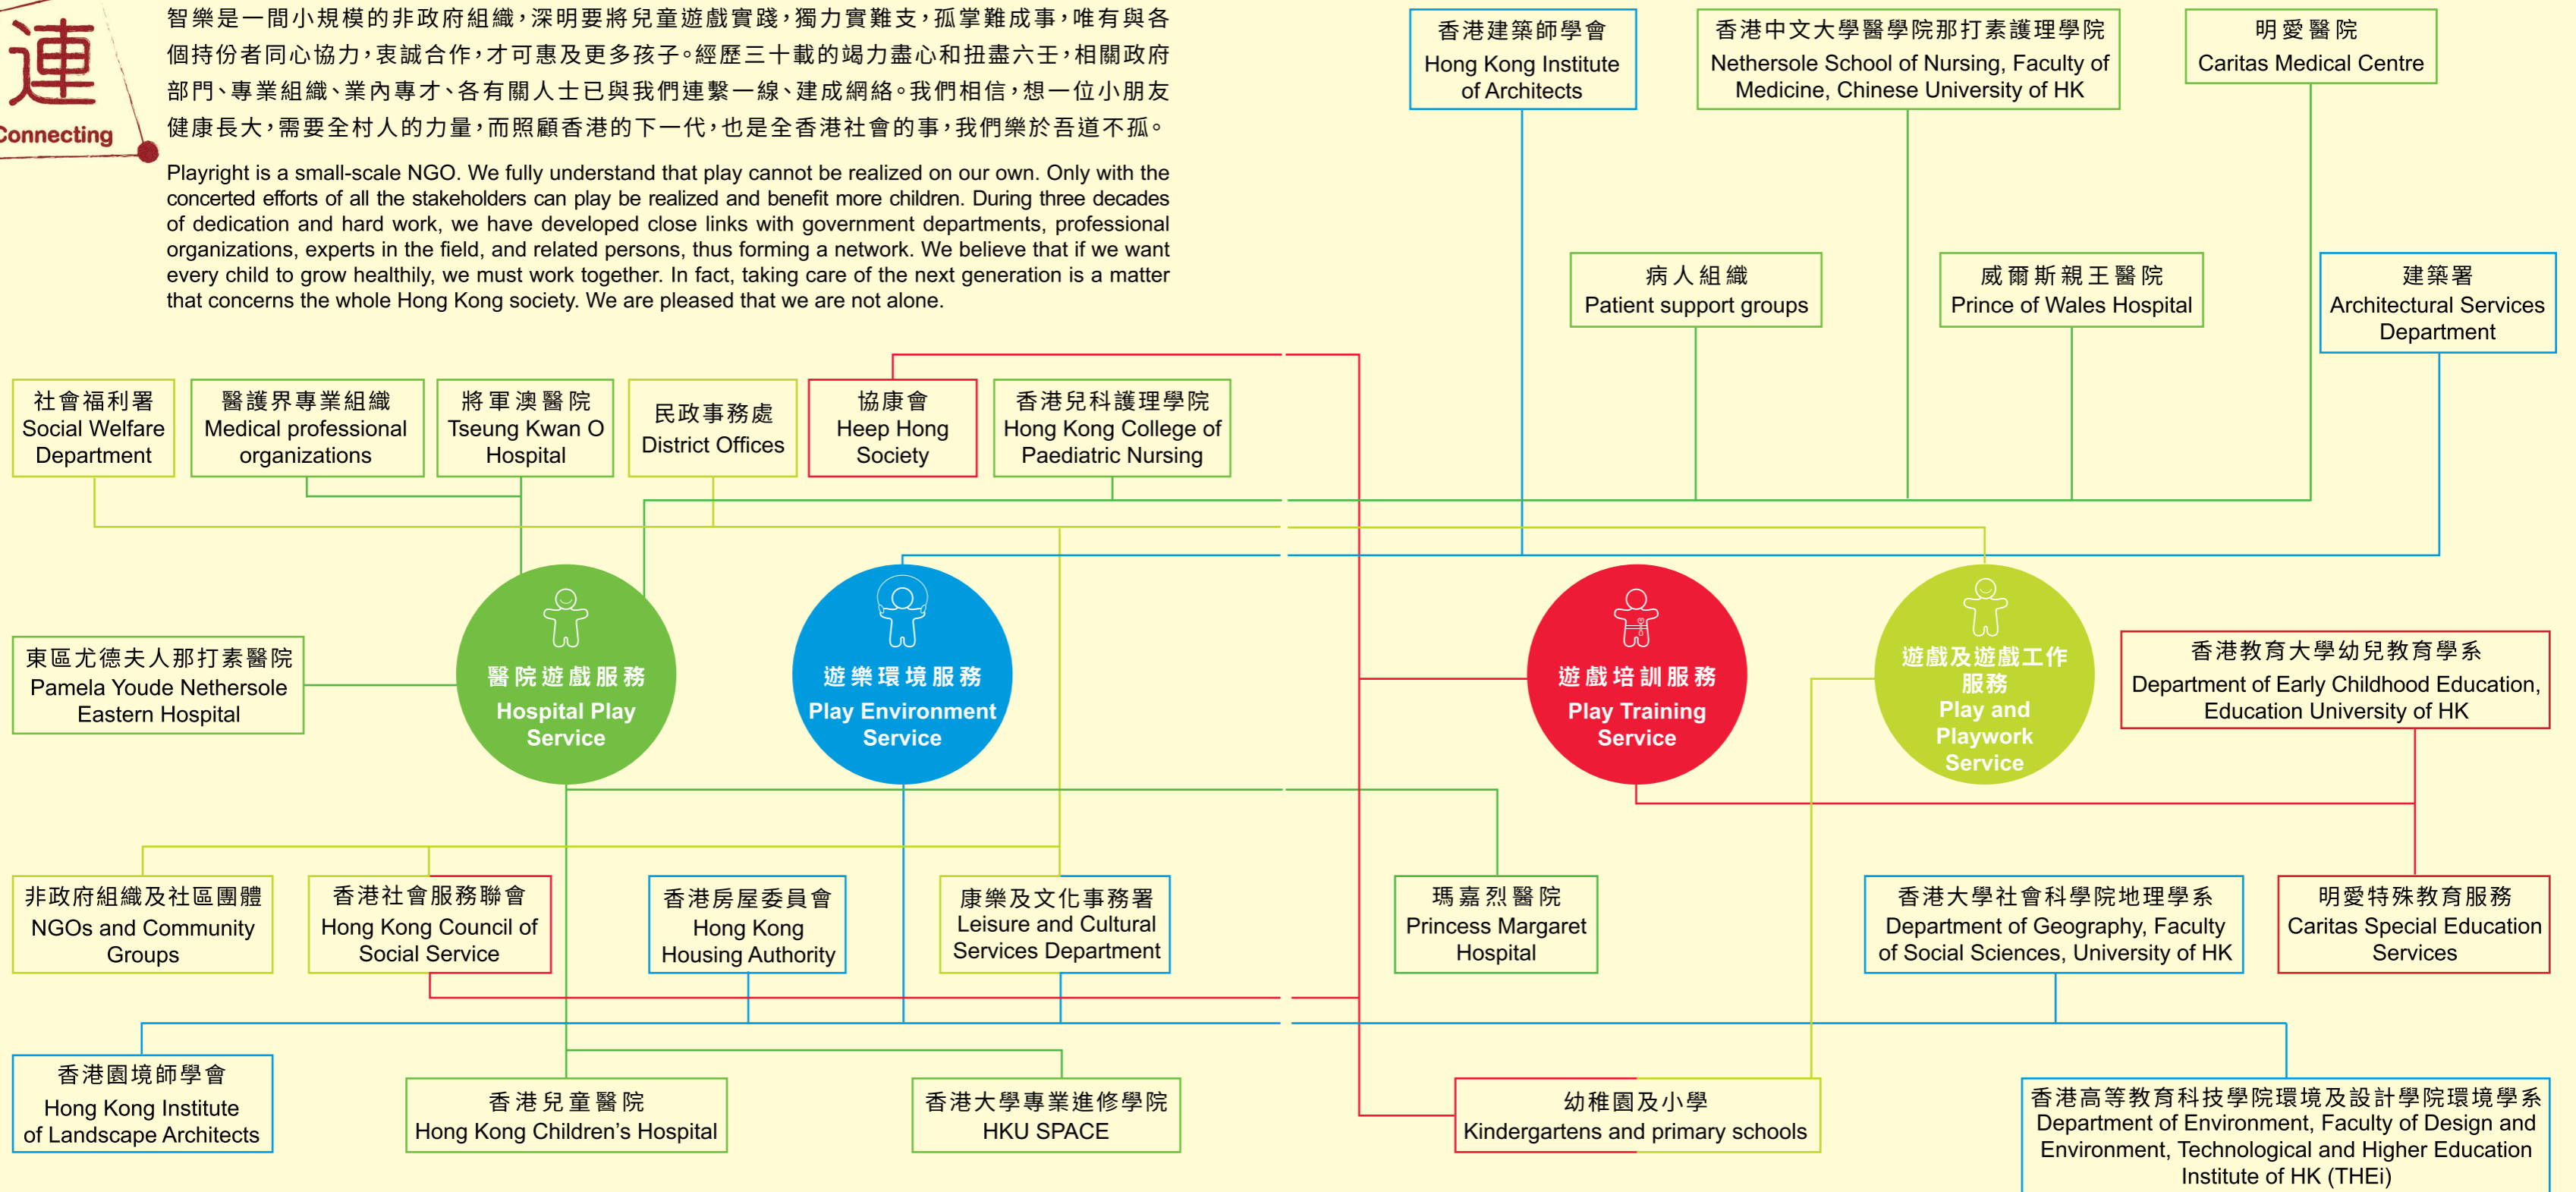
連
Connecting

智樂是一間小規模的非政府組織，深明要將兒童遊戲實踐，獨力實難支，孤掌難成事，唯有與各個持份者同心協力，衷誠合作，才可惠及更多孩子。經歷三十載的竭力盡心和扭盡六壬，相關政府部門、專業組織、業內專才、各有關人士已與我們連繫一線、建成網絡。我們相信，想一位小朋友健康長大，需要全村人的力量，而照顧香港的下一代，也是全香港社會的事，我們樂於吾道不孤。

Playright is a small-scale NGO. We fully understand that play cannot be realized on our own. Only with the concerted efforts of all the stakeholders can play be realized and benefit more children. During three decades of dedication and hard work, we have developed close links with government departments, professional organizations, experts in the field, and related persons, thus forming a network. We believe that if we want every child to grow healthily, we must work together. In fact, taking care of the next generation is a matter that concerns the whole Hong Kong society. We are pleased that we are not alone.

香港建築師學會
Hong Kong Institute of Architects

香港中文大學醫學院那打素護理學院
Nethersole School of Nursing, Faculty of Medicine, Chinese University of HK

明愛醫院
Caritas Medical Centre

病人組織
Patient support groups

威爾斯親王醫院
Prince of Wales Hospital

建築署
Architectural Services Department

社會福利署
Social Welfare Department

醫護界專業組織
Medical professional organizations

將軍澳醫院
Tseung Kwan O Hospital

民政事務處
District Offices

協康會
Heep Hong Society

香港兒科護理學院
Hong Kong College of Paediatric Nursing

東區尤德夫人那打素醫院
Pamela Youde Nethersole Eastern Hospital

醫院遊戲服務
Hospital Play Service

遊樂環境服務
Play Environment Service

遊戲培訓服務
Play Training Service

遊戲及遊戲工作服務
Play and Playwork Service

香港教育大學幼兒教育學系
Department of Early Childhood Education, Education University of HK

非政府組織及社區團體
NGOs and Community Groups

香港社會服務聯會
Hong Kong Council of Social Service

香港房屋委員會
Hong Kong Housing Authority

康樂及文化事務署
Leisure and Cultural Services Department

瑪嘉烈醫院
Princess Margaret Hospital

香港大學社會科學院地理學系
Department of Geography, Faculty of Social Sciences, University of HK

明愛特殊教育服務
Caritas Special Education Services

香港園境師學會
Hong Kong Institute of Landscape Architects

香港兒童醫院
Hong Kong Children's Hospital

香港大學專業進修學院
HKU SPACE

幼稚園及小學
Kindergartens and primary schools

香港高等教育科技學院環境及設計學院環境學系
Department of Environment, Faculty of Design and Environment, Technological and Higher Education Institute of HK (THEi)